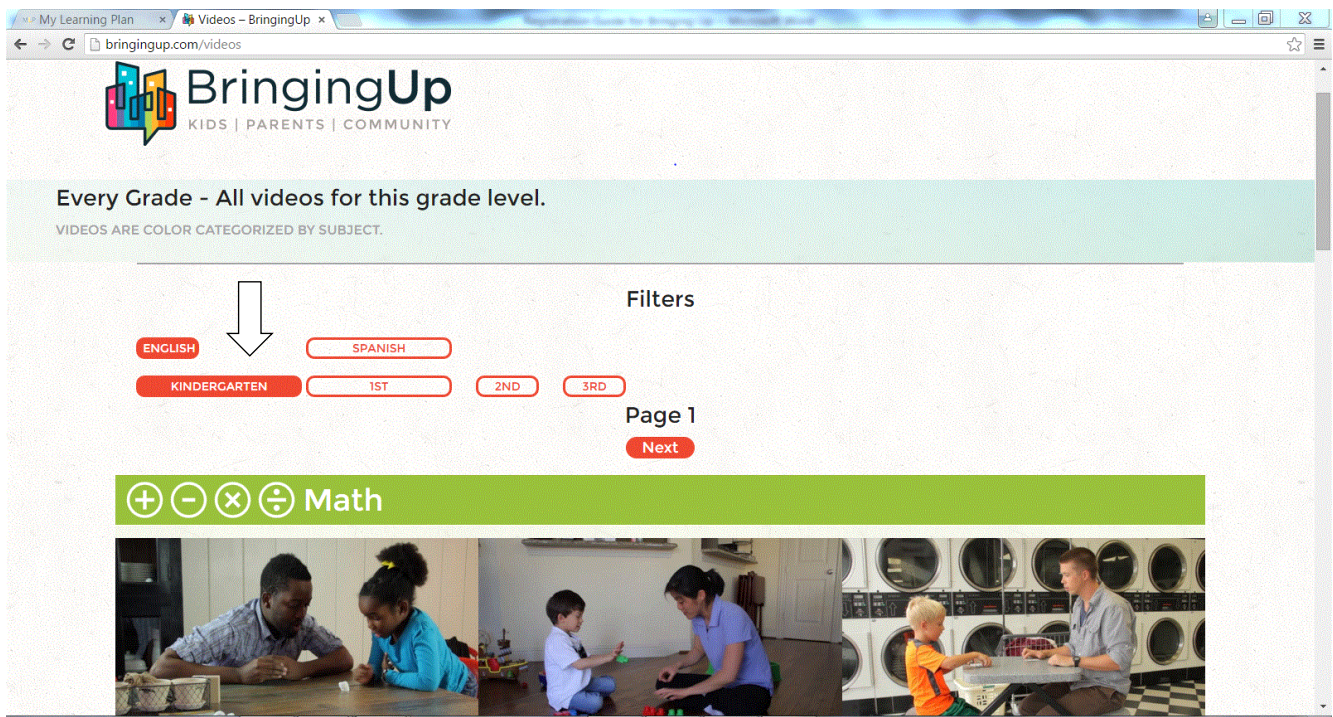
My Learning Plan
Videos – BringingUp
bringingup.com/videos

BringingUp
KIDS | PARENTS | COMMUNITY

Every Grade - All videos for this grade level.
VIDEOS ARE COLOR CATEGORIZED BY SUBJECT.

Filters

ENGLISH
SPANISH
KINDERGARTEN
1ST
2ND
3RD

Page 1
Next

Math